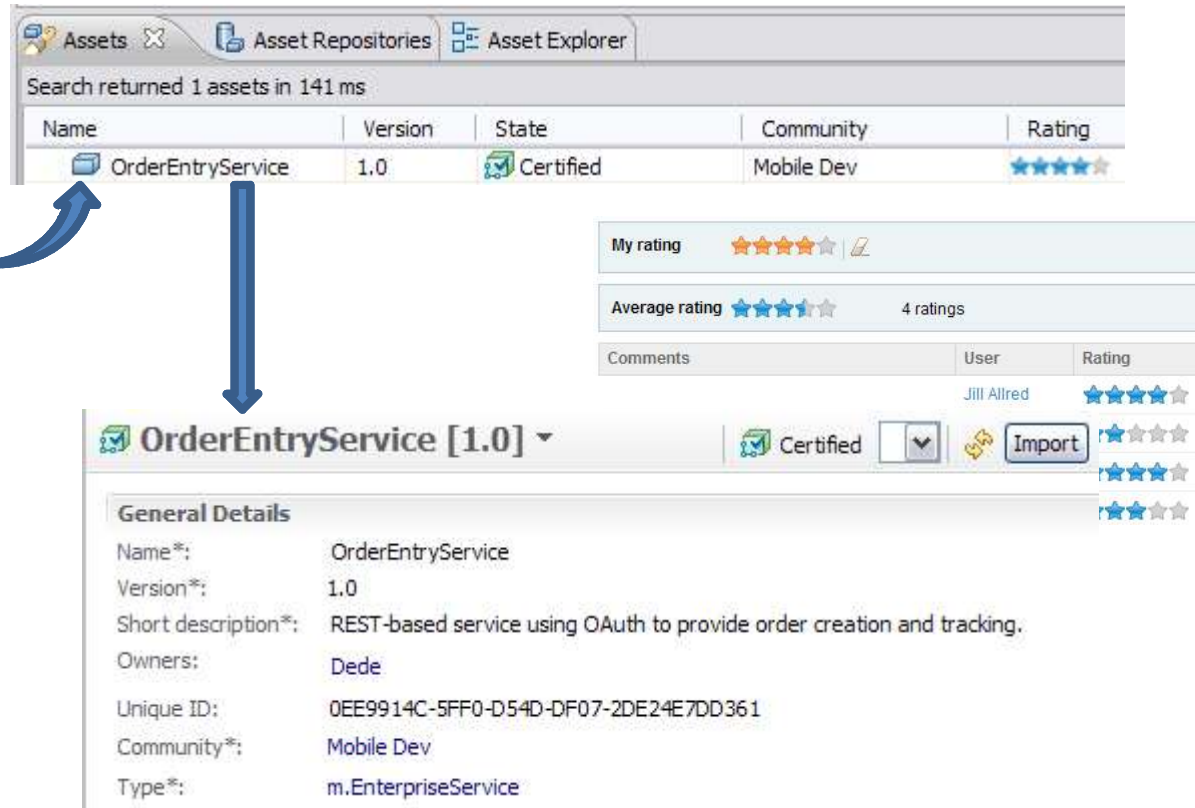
Assets ☒ | Asset Repositories | Asset Explorer

Search returned 1 assets in 141 ms

| Name | Version | State | Community | Rating |
|---|---|---|---|---|
| OrderEntryService | 1.0 | Certified | Mobile Dev | |

My rating

Average rating 4 ratings

| Comments | User | Rating |
|---|---|---|
| | Jill Allred | |

OrderEntryService [1.0]

Certified Import

General Details

Name*: OrderEntryService

Version*: 1.0

Short description*: REST-based service using OAuth to provide order creation and tracking.

Owners: Dede

Unique ID: 0EE9914C-5FF0-D54D-DF07-2DE24E7DD361

Community*: Mobile Dev

Type*: m.EnterpriseService